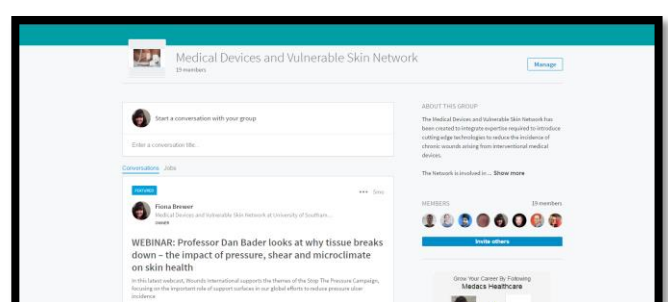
Medical Devices and Vulnerable Skin Network

19 members

Manage

Start a conversation with your group

Enter a conversation title...

Conversations Jobs

FEATURED

••• Save

Fiona Brewer

Medical Devices and Vulnerable Skin Network at University of Southam...

OWNER

WEBINAR: Professor Dan Bader looks at why tissue breaks down – the impact of pressure, shear and microclimate on skin health

In this latest webcast, Wounds International supports the themes of the Stop The Pressure Campaign, focusing on the important role of support surfaces in our global efforts to reduce pressure ulcer incidence.

ABOUT THIS GROUP

The Medical Devices and Vulnerable Skin Network has been created to integrate expertise required to introduce cutting-edge technologies to reduce the incidence of chronic wounds arising from interventional medical devices.

The Network is involved in ... Show more

MEMBERS

19 members

Invite others

Grow Your Career By Following

Medacs Healthcare